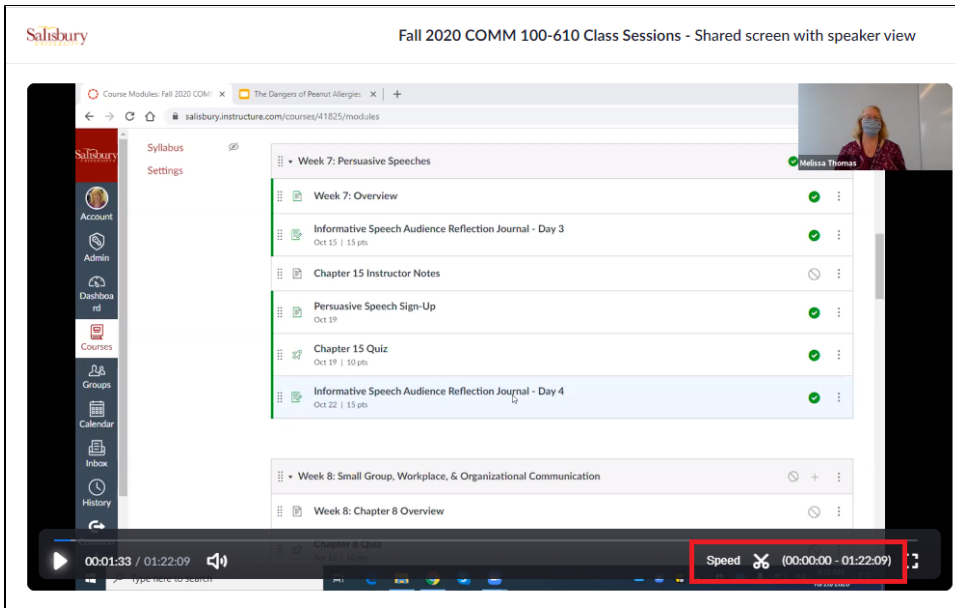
Salisbury

Fall 2020 COMM 100-610 Class Sessions - Shared screen with speaker view

Course Modules: Fall 2020 COM

The Dangers of Peanut Allergies

salisbury.instructure.com/courses/41825/modules

Salisbury

Account

Admin

Dashboard

Courses

Groups

Calendar

Inbox

History

Syllabus

Settings

Week 7: Persuasive Speeches

Melissa Thomas

Week 7: Overview

Informative Speech Audience Reflection Journal - Day 3
Oct 15 | 15 pts

Chapter 15 Instructor Notes

Persuasive Speech Sign-Up
Oct 19

Chapter 15 Quiz
Oct 19 | 10 pts

Informative Speech Audience Reflection Journal - Day 4
Oct 22 | 15 pts

Week 8: Small Group, Workplace, & Organizational Communication

Week 8: Chapter 8 Overview

Chapter 8 Quiz

Type here to search

00:01:33 / 01:22:09

Speed

(00:00:00 - 01:22:09)